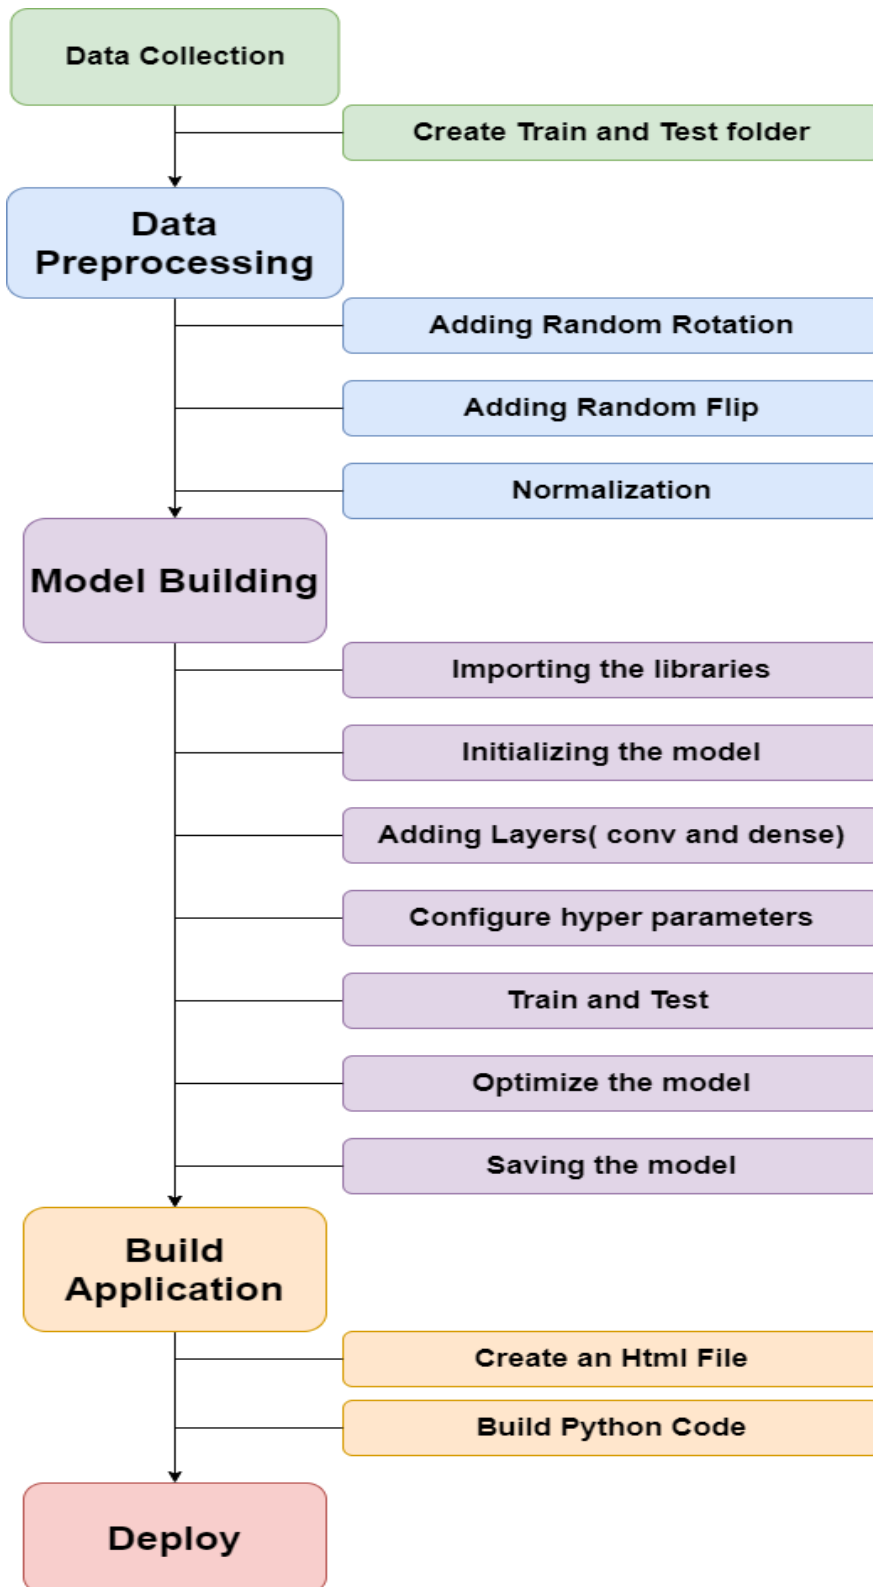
Data Collection

Create Train and Test folder

Data Preprocessing

Adding Random Rotation

Adding Random Flip

Normalization

Model Building

Importing the libraries

Initializing the model

Adding Layers( conv and dense)

Configure hyper parameters

Train and Test

Optimize the model

Saving the model

Build Application

Create an Html File

Build Python Code

Deploy